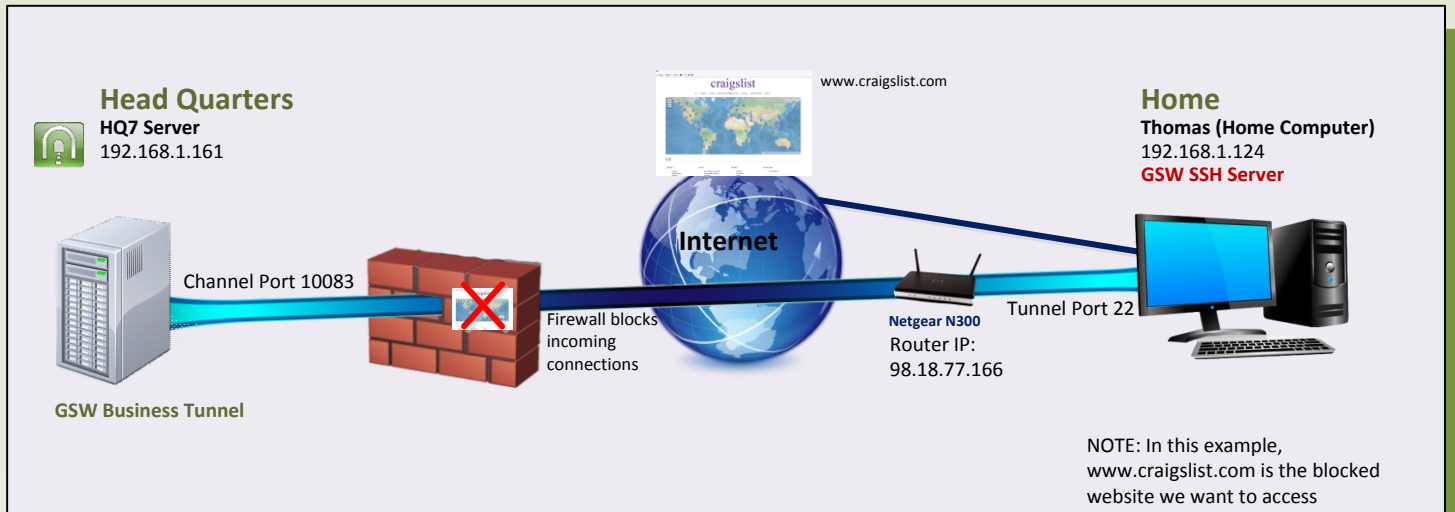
Head Quarters
HQ7 Server
192.168.1.161

craigslist

www.craigslist.com

Home
Thomas (Home Computer)
192.168.1.124
GSW SSH Server

Internet

Channel Port 10083

Firewall blocks incoming connections

Netgear N300
Router IP:
98.18.77.166

Tunnel Port 22

GSW Business Tunnel

NOTE: In this example, www.craigslist.com is the blocked website we want to access